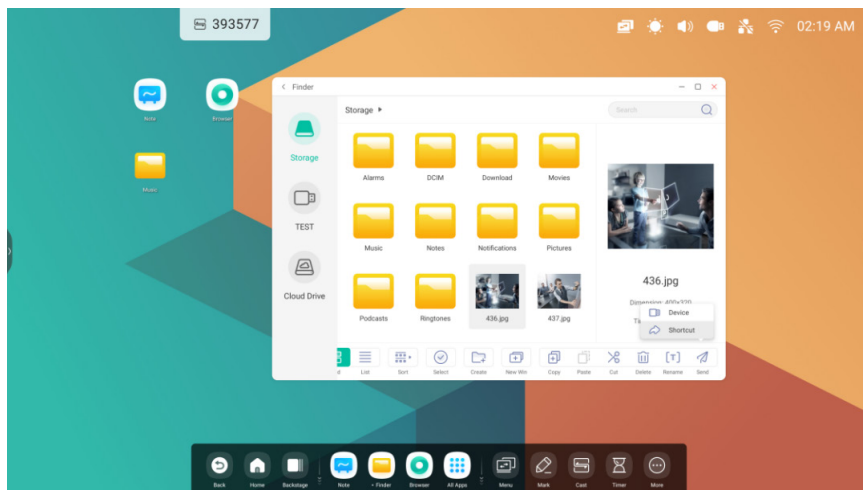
393577

02:19 AM

Note
Browser
Music

< Finder

Storage
TEST
Cloud Drive

Storage ▸

Search

Alarms
DCIM
Download
Movies
Music
Notes
Notifications
Pictures
Podcasts
Ringtones
436.jpg
437.jpg

436.jpg

Dimension: 400x320

Device
Shortcut

List
Sort
Select
Create
New Win
Copy
Paste
Cut
Delete
Rename
Send

Back
Home
Backstage
Note
< Finder
Browser
All Apps
Menu
Mark
Cast
Timer
More